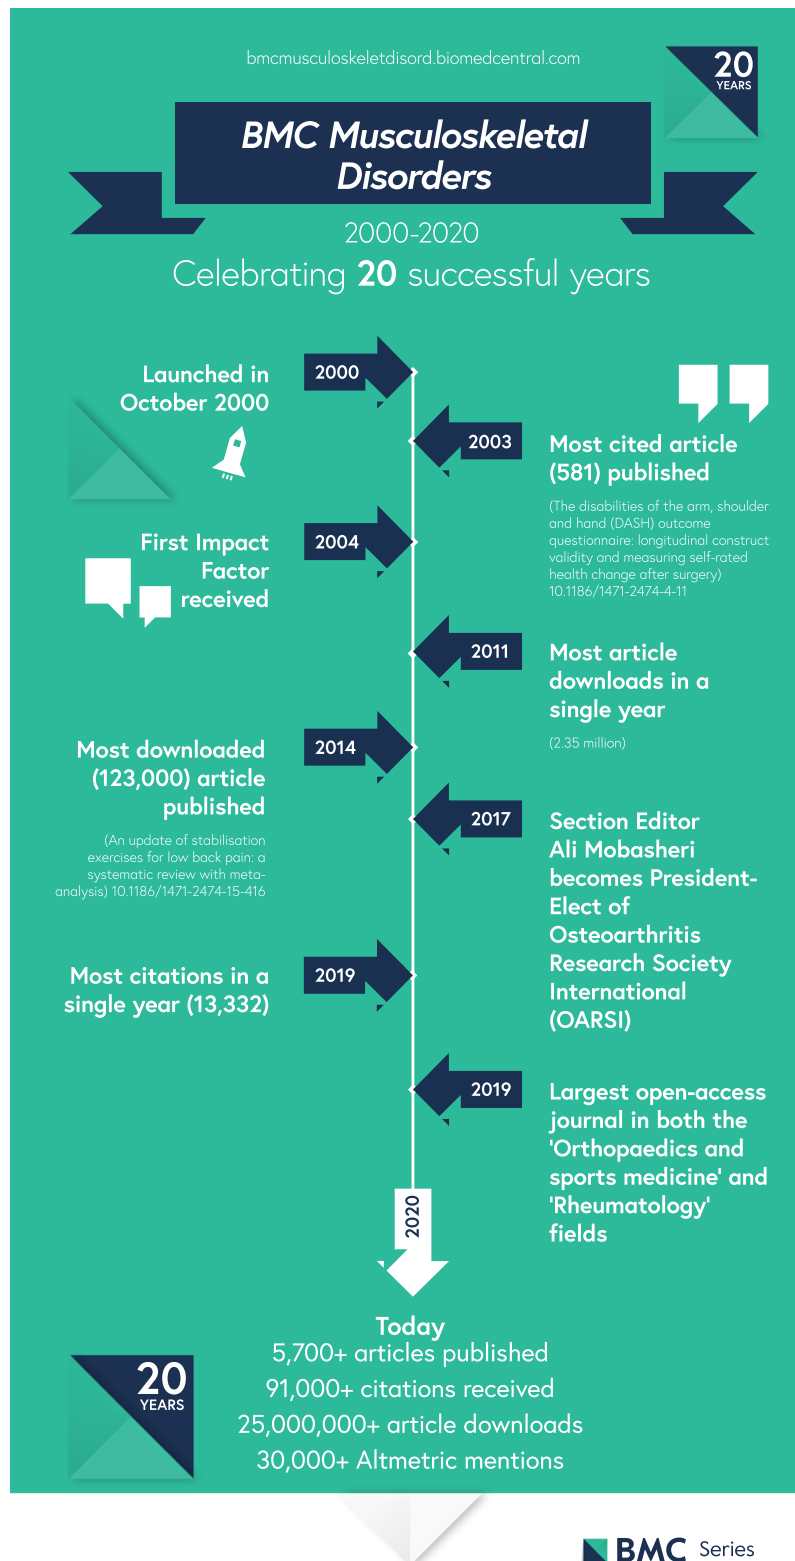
bmcmusculoskeletdisord.biomedcentral.com

20 YEARS

BMC Musculoskeletal Disorders

2000-2020

Celebrating 20 successful years

2000

Launched in October 2000

2003

Most cited article (581) published

(The disabilities of the arm, shoulder and hand (DASH) outcome questionnaire: longitudinal construct validity and measuring self-rated health change after surgery) 10.1186/1471-2474-4-11

2004

First Impact Factor received

2011

Most article downloads in a single year

(2.35 million)

2014

Most downloaded (123,000) article published

(An update of stabilisation exercises for low back pain: a systematic review with meta-analysis) 10.1186/1471-2474-15-416

2017

Section Editor Ali Mobasheri becomes President-Elect of Osteoarthritis Research Society International (OARSI)

2019

Most citations in a single year (13,332)

2019

Largest open-access journal in both the 'Orthopaedics and sports medicine' and 'Rheumatology' fields

2020

Today
5,700+ articles published
91,000+ citations received
25,000,000+ article downloads
30,000+ Altmetric mentions

20 YEARS

BMC Series